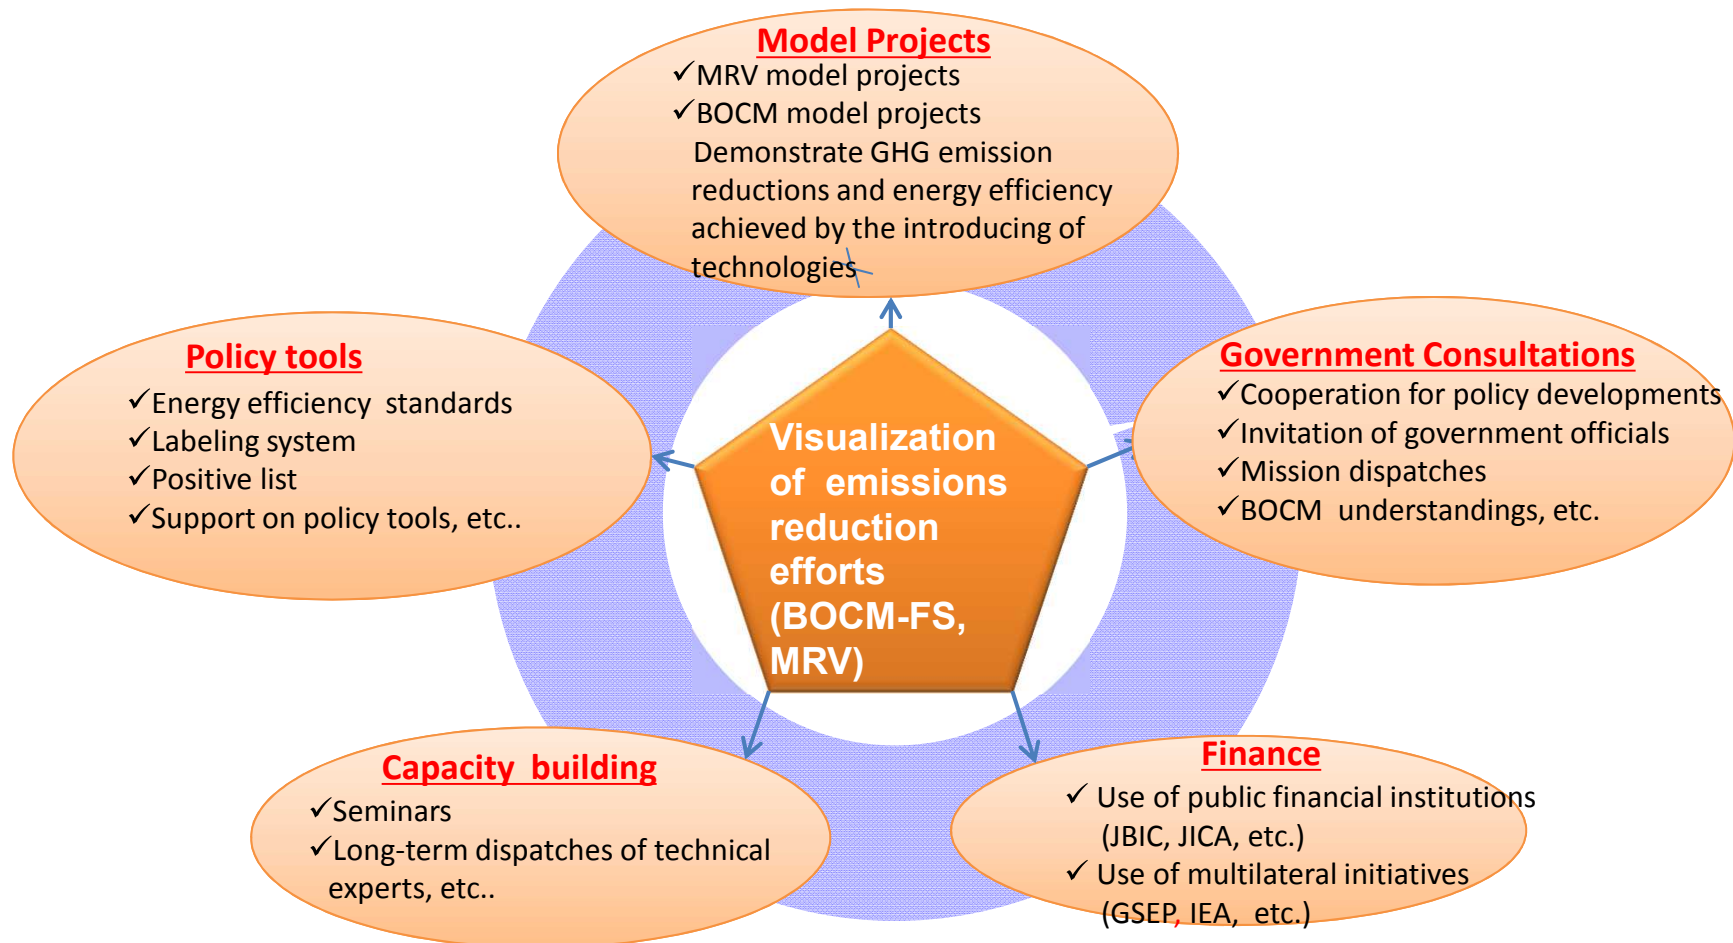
Model Projects
✓MRV model projects
✓BOCM model projects
Demonstrate GHG emission reductions and energy efficiency achieved by the introducing of technologies

Policy tools
✓Energy efficiency standards
✓Labeling system
✓Positive list
✓Support on policy tools, etc..

Visualization of emissions reduction efforts (BOCM-FS, MRV)

Government Consultations
✓Cooperation for policy developments
✓Invitation of government officials
✓Mission dispatches
✓BOCM understandings, etc.

Capacity building
✓Seminars
✓Long-term dispatches of technical experts, etc..

Finance
✓ Use of public financial institutions (JBIC, JICA, etc.)
✓ Use of multilateral initiatives (GSEP, IEA, etc.)